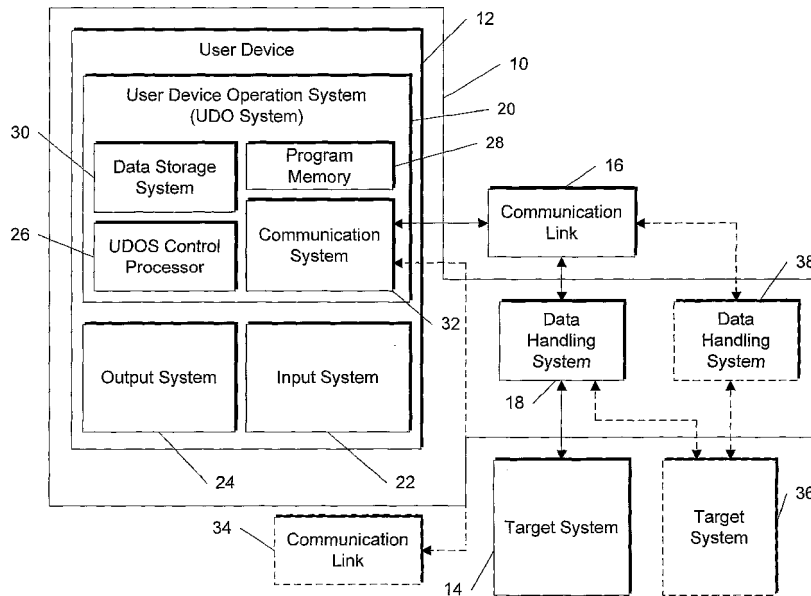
12

10

User Device

User Device Operation System (UDO System)

20

30

Data Storage System

Program Memory

28

16

Communication Link

26

UDOS Control Processor

Communication System

38

32

Data Handling System

Data Handling System

Output System

Input System

18

24

22

Target System

Target System

36

34

Communication Link

14